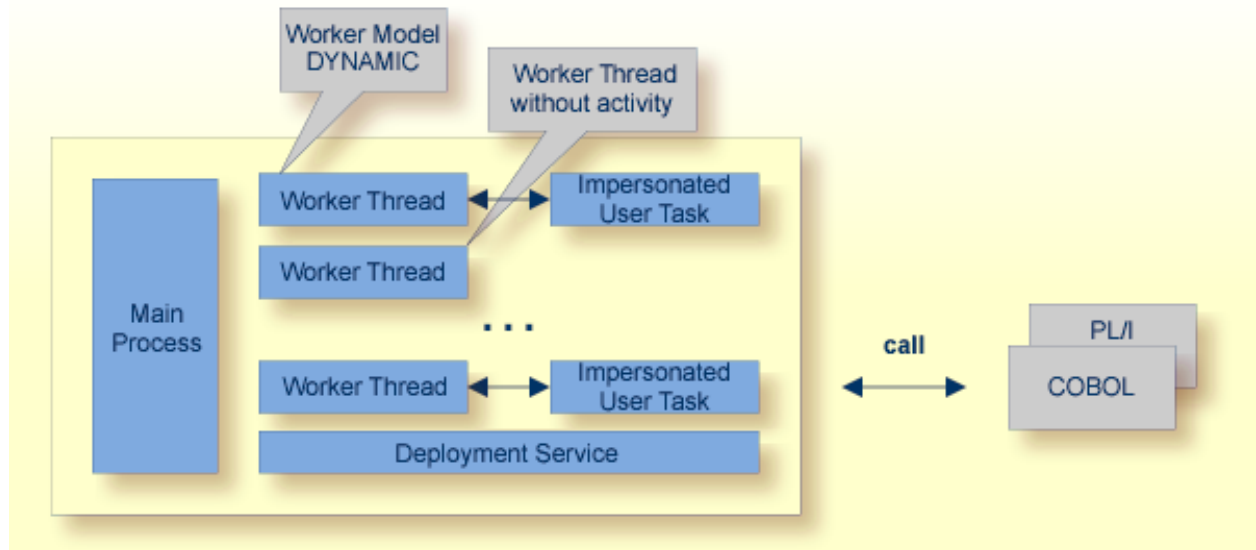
Worker Model DYNAMIC

Worker Thread without activity

Main Process

Worker Thread

Impersonated User Task

Worker Thread

. . .

Worker Thread

Impersonated User Task

Deployment Service

call

PL/I

COBOL